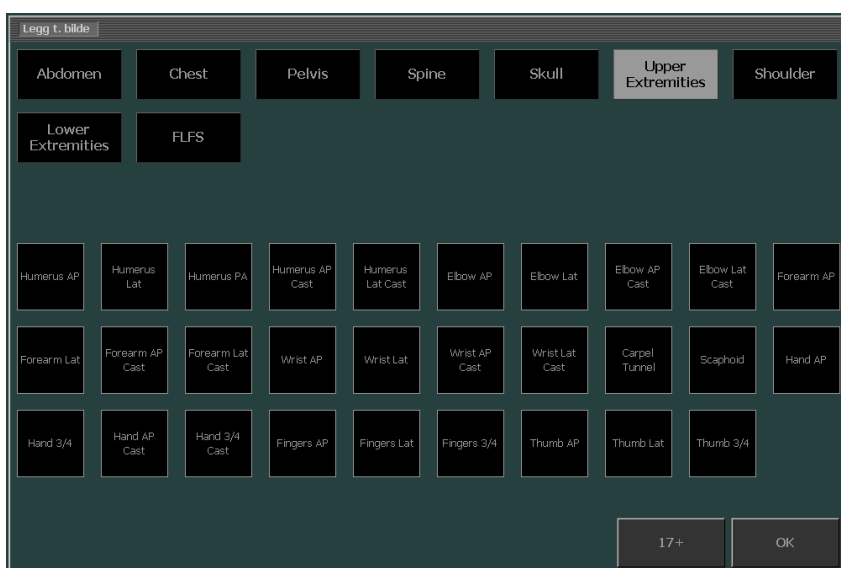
Legg t. bilde

Abdomen
Chest
Pelvis
Spine
Skull
Upper Extremities
Shoulder
Lower Extremities
FLFS

Humerus AP
Humerus Lat
Humerus PA
Humerus AP Cast
Humerus Lat Cast
Elbow AP
Elbow Lat
Elbow AP Cast
Elbow Lat Cast
Forearm AP
Forearm Lat
Forearm AP Cast
Forearm Lat Cast
Wrist AP
Wrist Lat
Wrist AP Cast
Wrist Lat Cast
Carpel Tunnel
Scaphoid
Hand AP
Hand 3/4
Hand AP Cast
Hand 3/4 Cast
Fingers AP
Fingers Lat
Fingers 3/4
Thumb AP
Thumb Lat
Thumb 3/4

17+
OK